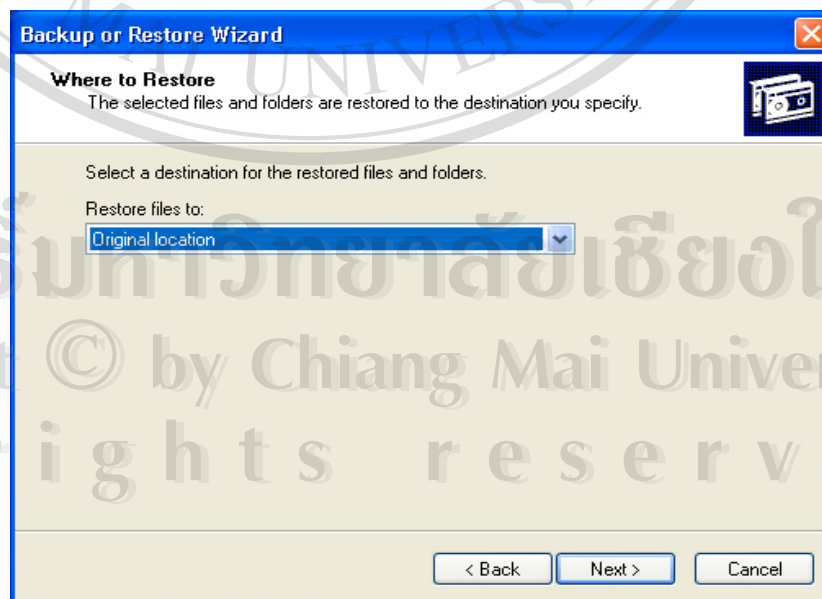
Backup or Restore Wizard

Where to Restore
The selected files and folders are restored to the destination you specify.

Select a destination for the restored files and folders.

Restore files to:

Original location

< Back | Next > | Cancel

ลิขสิทธิ์มหาวิทยาลัยเชียงใหม่
Copyright © by Chiang Mai University
All rights reserved